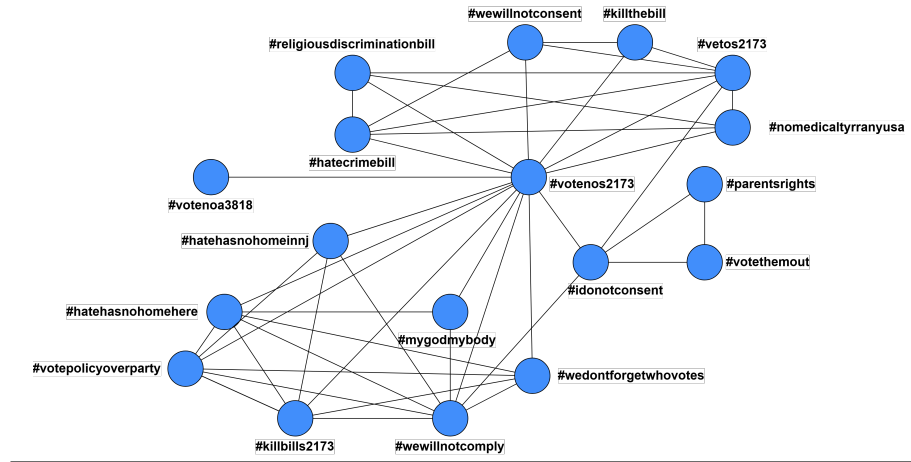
#wewillnotconsent
#killthebill
#religiousdiscriminationbill
#vetos2173
#nomedicaltyrranyusa
#hatecrimebill
#votenos2173
#parentsrights
#votenoa3818
#hatehasnohomeinnj
#votethemout
#idonotconsent
#hatehasnohomehere
#mygodmybody
#votepolicyoverparty
#wedontforgetwhovotes
#killbills2173
#wewillnotcomply